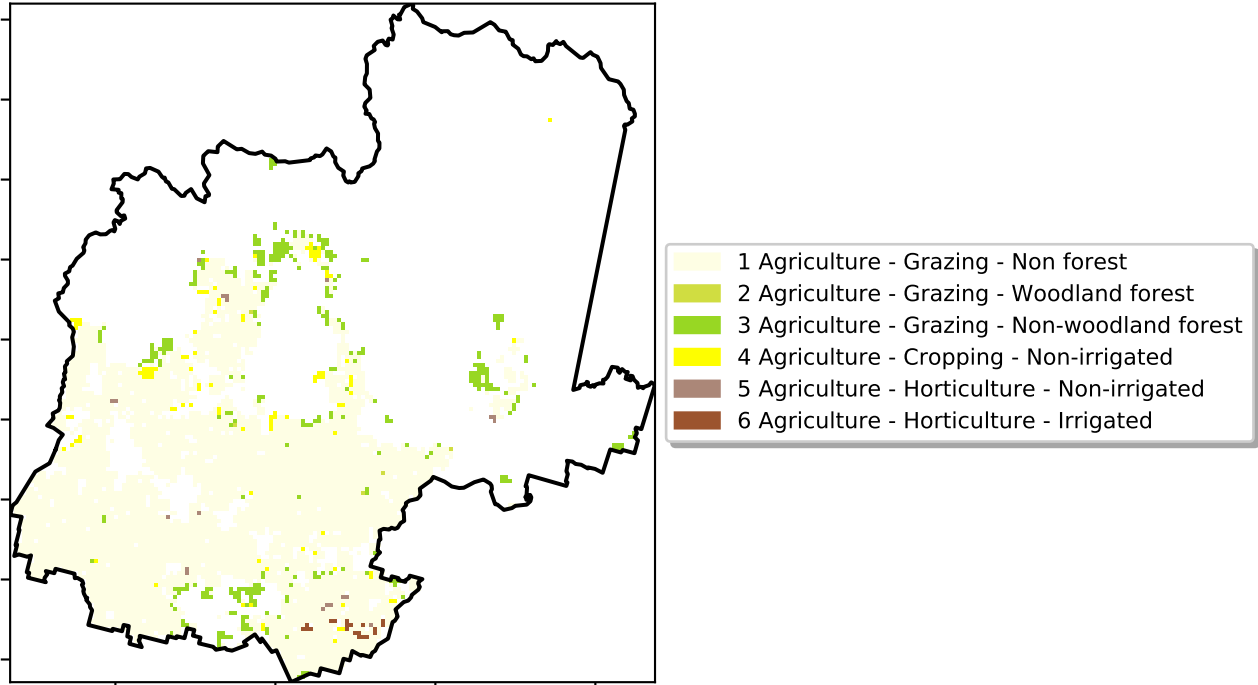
1 Agriculture - Grazing - Non forest
2 Agriculture - Grazing - Woodland forest
3 Agriculture - Grazing - Non-woodland forest
4 Agriculture - Cropping - Non-irrigated
5 Agriculture - Horticulture - Non-irrigated
6 Agriculture - Horticulture - Irrigated